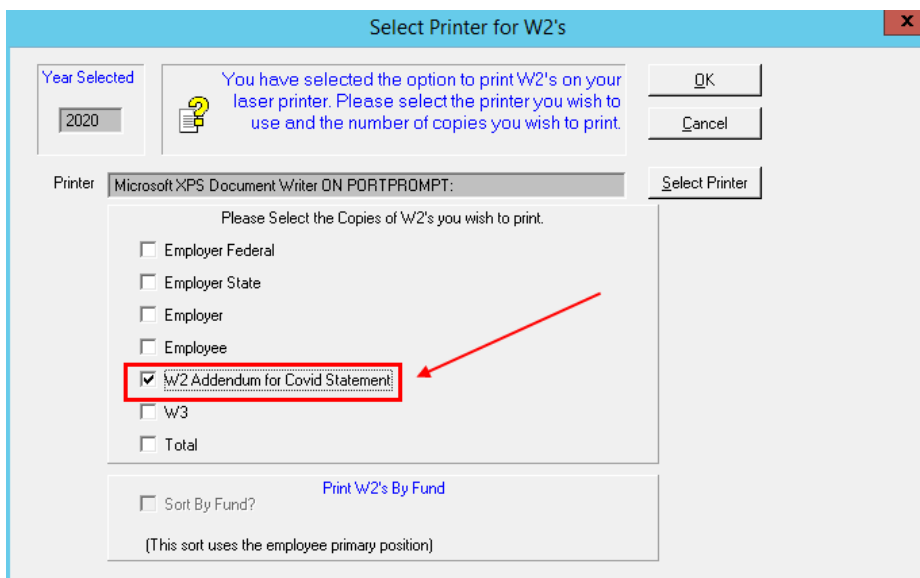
Select Printer for W2's

x

Year Selected

2020

You have selected the option to print W2's on your laser printer. Please select the printer you wish to use and the number of copies you wish to print.

OK

Cancel

Printer

Microsoft XPS Document Writer ON PORTPROMPT:

Select Printer

Please Select the Copies of W2's you wish to print.

Employer Federal

Employer State

Employer

Employee

W2 Addendum for Covid Statement

W3

Total

Print W2's By Fund

Sort By Fund?

(This sort uses the employee primary position)